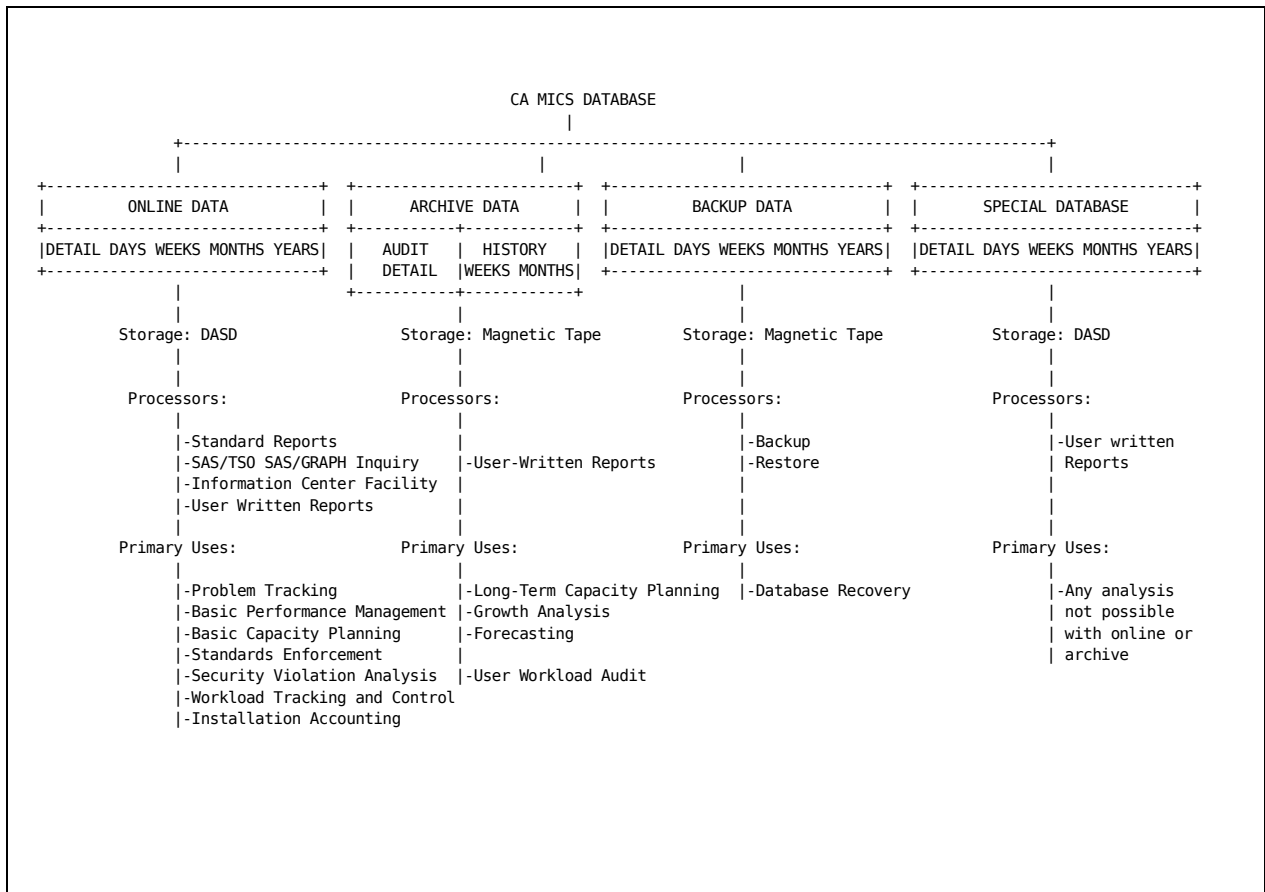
CA MICS DATABASE

ONLINE DATA
DETAIL DAYS WEEKS MONTHS YEARS
Storage: DASD
Processors:
-Standard Reports
-SAS/TSO SAS/GRAPH Inquiry
-Information Center Facility
-User Written Reports
Primary Uses:
-Problem Tracking
-Basic Performance Management
-Basic Capacity Planning
-Standards Enforcement
-Security Violation Analysis
-Workload Tracking and Control
-Installation Accounting

ARCHIVE DATA
AUDIT DETAIL
HISTORY WEEKS MONTHS
Storage: Magnetic Tape
Processors:
-User-Written Reports
Primary Uses:
-Long-Term Capacity Planning
-Growth Analysis
-Forecasting
-User Workload Audit

BACKUP DATA
DETAIL DAYS WEEKS MONTHS YEARS
Storage: Magnetic Tape
Processors:
-Backup
-Restore
Primary Uses:
-Database Recovery

SPECIAL DATABASE
DETAIL DAYS WEEKS MONTHS YEARS
Storage: DASD
Processors:
-User written Reports
Primary Uses:
-Any analysis not possible with online or archive